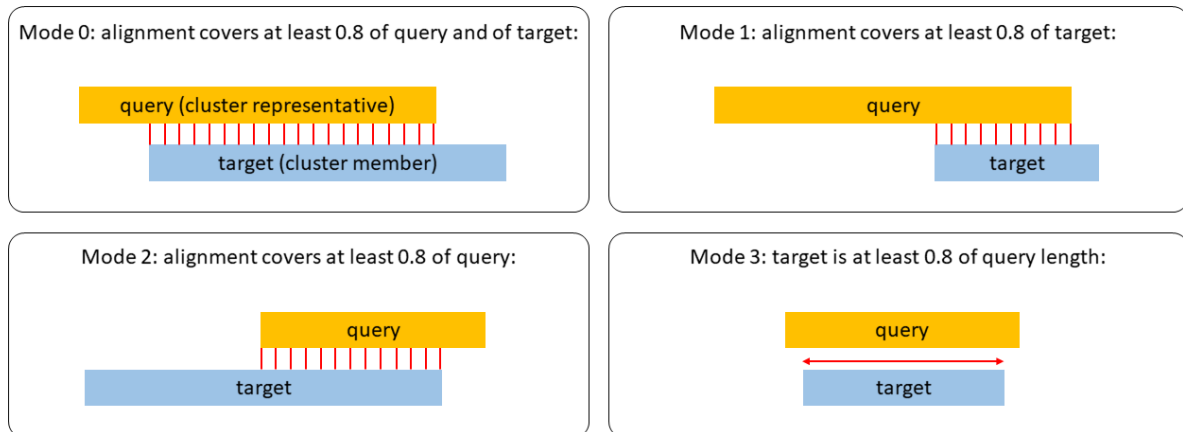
Mode 0: alignment covers at least 0.8 of query and of target:

query (cluster representative)

target (cluster member)

Mode 1: alignment covers at least 0.8 of target:

query

target

Mode 2: alignment covers at least 0.8 of query:

query

target

Mode 3: target is at least 0.8 of query length:

query

target